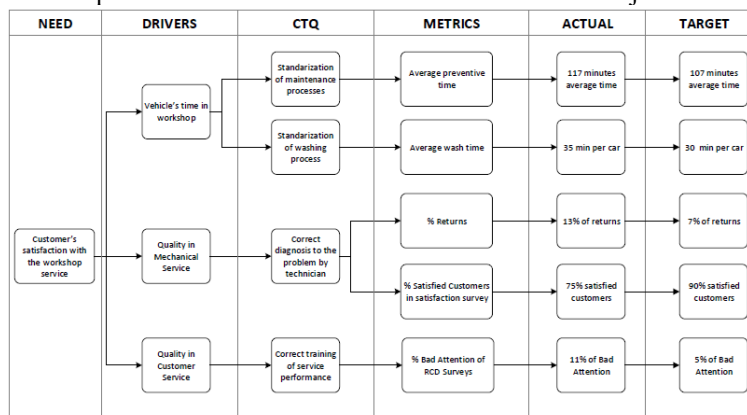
| NEED | DRIVERS | CTQ | METRICS | ACTUAL | TARGET |
|---|---|---|---|---|---|
| Customer's satisfaction with the workshop service | Vehicle's time in workshop | Standarization of maintenance processes | Average preventive time | 117 minutes average time | 107 minutes average time |
| | | Standarization of washing process | Average wash time | 35 min per car | 30 min per car |
| | Quality in Mechanical Service | Correct diagnosis to the problem by technician | % Returns | 13% of returns | 7% of returns |
| | | | % Satisfied Customers in satisfaction survey | 75% satisfied customers | 90% satisfied customers |
| | Quality in Customer Service | Correct training of service performance | % Bad Attention of RCD Surveys | 11% of Bad Attention | 5% of Bad Attention |